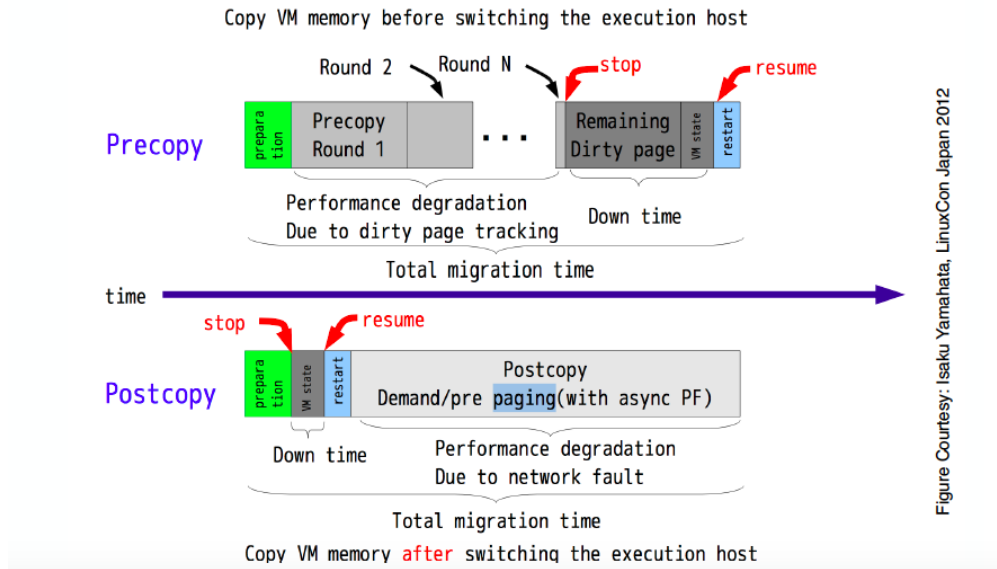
Copy VM memory before switching the execution host

Round 2

Round N

stop

resume

Precopy

prepara tion

Precopy Round 1

...

Remaining Dirty page

VM state

restart

Performance degradation Due to dirty page tracking

Down time

Total migration time

time

stop

resume

Postcopy

prepara tion

VM state

restart

Postcopy Demand/pre paging(with async PF)

Down time

Performance degradation Due to network fault

Total migration time

Copy VM memory after switching the execution host

Figure Courtesy: Isaku Yamahata, LinuxCon Japan 2012